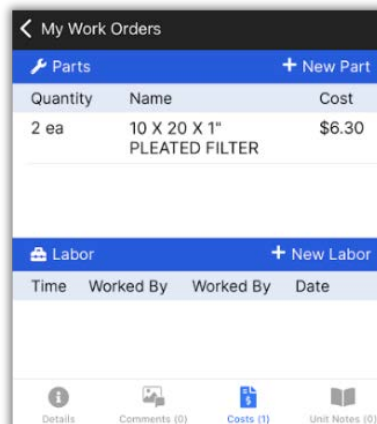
My Work Orders

Parts
+ New Part

| Quantity | Name | Cost |
|---|---|---|
| 2 ea | 10 X 20 X 1" PLEATED FILTER | \$6.30 |

Labor
+ New Labor

| Time | Worked By | Worked By | Date |
|---|---|---|---|

Details
Comments (0)
Costs (1)
Unit Notes (0)